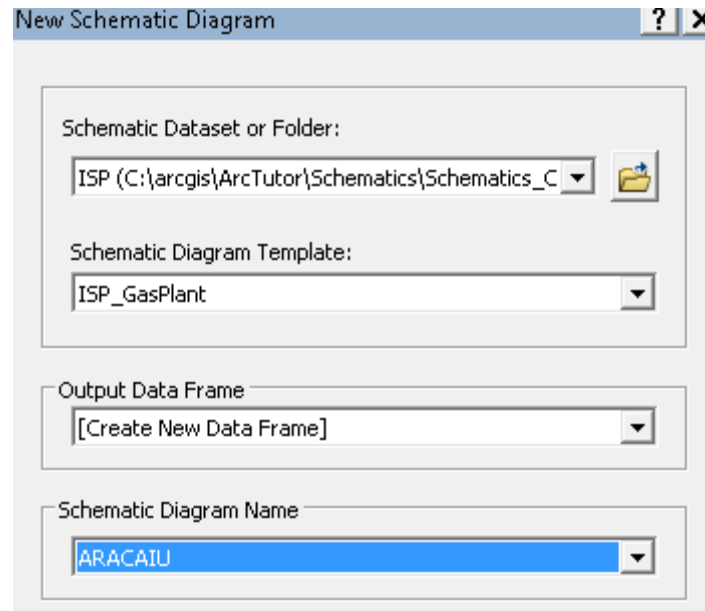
New Schematic Diagram

?

Schematic Dataset or Folder:

ISP (C:\arcgis\ArcTutor\Schematics\Schematics_C

Schematic Diagram Template:

ISP_GasPlant

Output Data Frame

[Create New Data Frame]

Schematic Diagram Name

ARACAIU